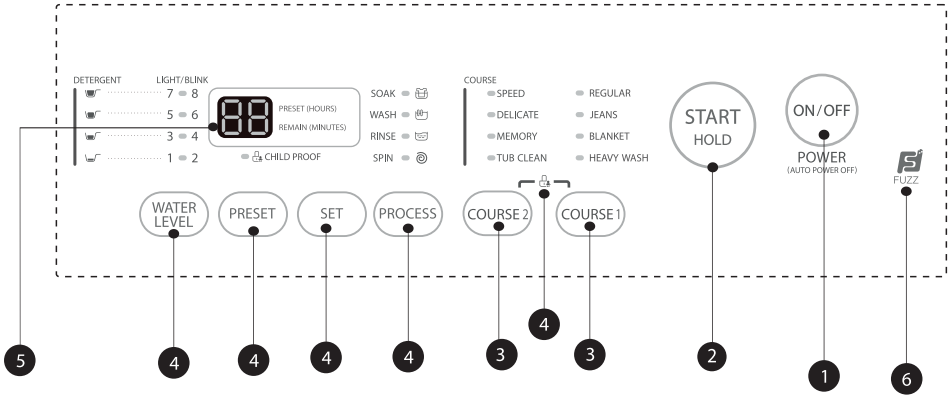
DETERGENT LIGHT/BLINK

7 8

5 6

3 4

1 2

88

PRESET (HOURS)

REMAIN (MINUTES)

CHILD PROOF

SOAK

WASH

RINSE

SPIN

COURSE

SPEED

DELICATE

MEMORY

TUB CLEAN

REGULAR

JEANS

BLANKET

HEAVY WASH

START HOLD

ON/OFF

POWER (AUTO POWER OFF)

FUZZ

WATER LEVEL

PRESET

SET

PROCESS

COURSE 2

COURSE 1

5

4

4

4

4

3

4

3

2

1

6